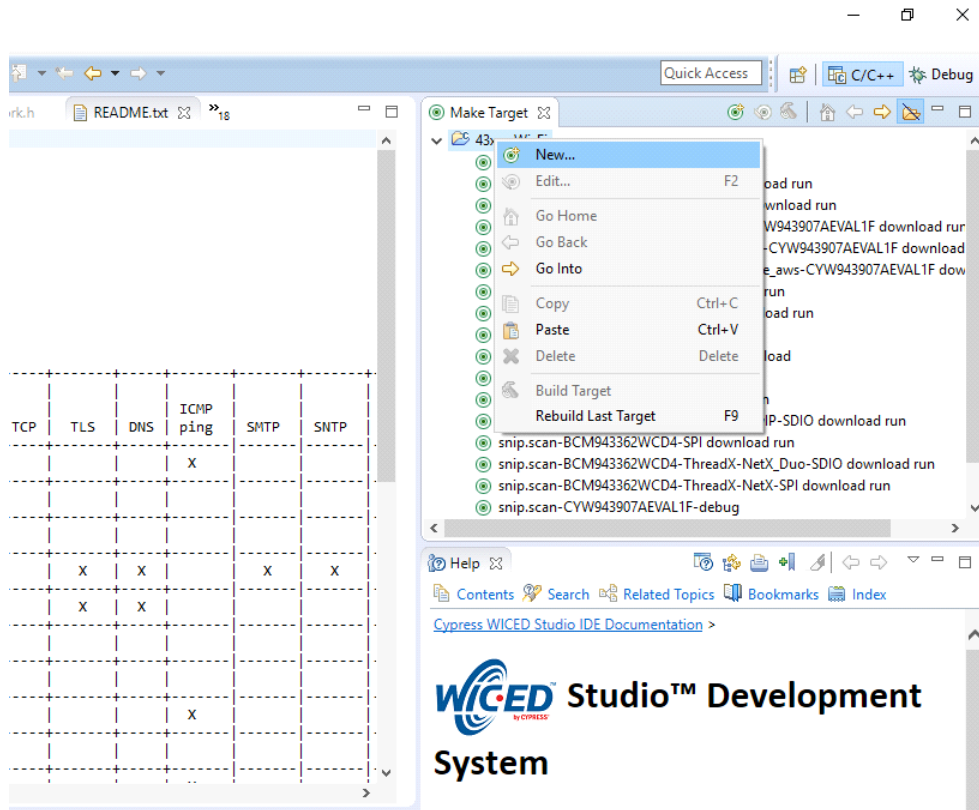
Quick Access

C/C++ Debug

rk.h README.txt »18

Make Target

43x... Wi-Fi

| TCP | TLS | DNS | ICMP ping | SMTP | SNTP |
|---|---|---|---|---|---|
| | | | X | | |
| | | | | | |
| | | | | | |
| | X | X | | X | X |
| | X | X | | | |
| | | | | | |
| | | | | | |
| | | | X | | |

New...
Edit... F2
Go Home
Go Back
Go Into
Copy Ctrl+C
Paste Ctrl+V
Delete Delete
Build Target
Rebuild Last Target F9

oad run
wnload run
W943907AEVAL1F download run
-CYW943907AEVAL1F download
e_aws-CYW943907AEVAL1F dow
run
oad run
load
n
IP-SDIO download run
snip.scan-BCM943362WCD4-SPI download run
snip.scan-BCM943362WCD4-ThreadX-NetX_Duo-SDIO download run
snip.scan-BCM943362WCD4-ThreadX-NetX-SPI download run
snip.scan-CYW943907AEVAL1F-debug

Help

Contents Search Related Topics Bookmarks Index

Cypress WICED Studio IDE Documentation >

WICED by CYPRESS Studio™ Development System